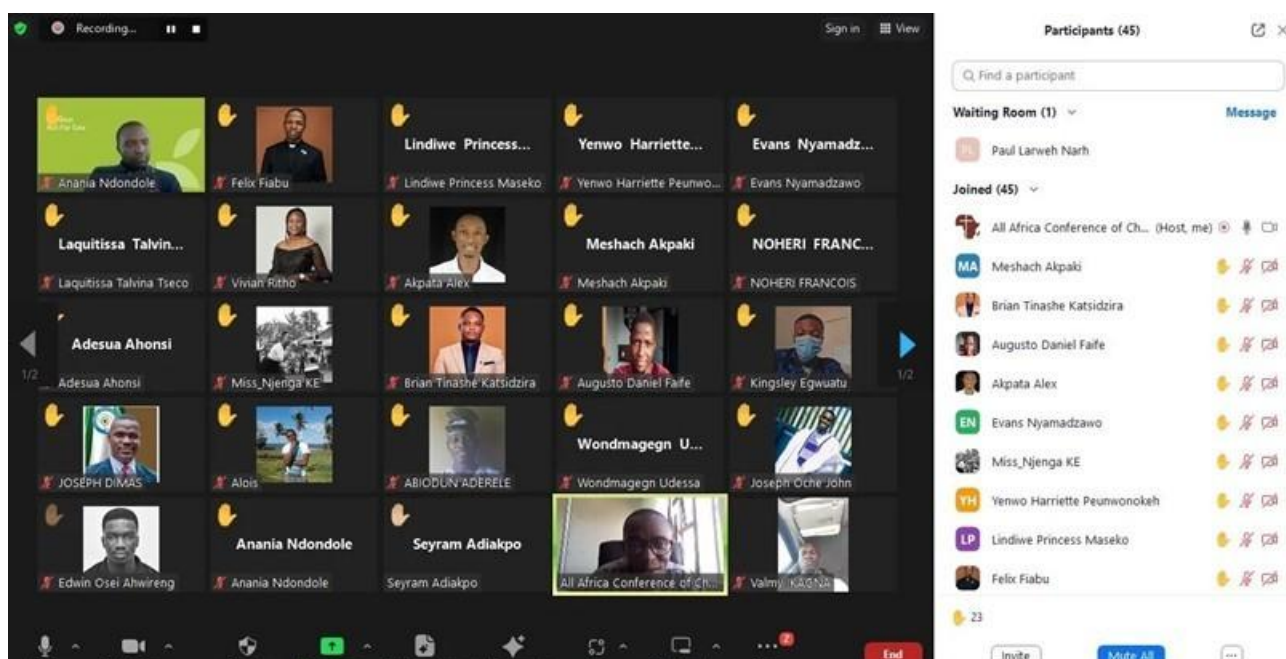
Recording...

Sign in
View

Anania Ndondole
Felix Fiabu
Lindiwe Princess...
Lindiwe Princess Maseko
Yenwo Harriette...
Yenwo Harriette Peunwo...
Evans Nyamadz...
Evans Nyamadzawo

Laquitissa Talvin...
Laquitissa Talvina Tseco
Vivian Ritho
Akpata Alex
Meshach Akpaki
Meshach Akpaki
NOHERI FRANC...
NOHERI FRANCOIS

Adesua Ahonsi
Adesua Ahonsi
Miss_Njenga KE
Brian Tinashe Katsidzira
Augusto Daniel Faife
Kingsley Egwuatu

1/2
1/2

JOSEPH DIMAS
Alois
ABIODUN ADERELE
Wondmagegn U...
Wondmagegn Udessa
Joseph Oche John

Edwin Osei Ahwireng
Anania Ndondole
Anania Ndondole
Seyram Adiakpo
Seyram Adiakpo
All Africa Conference of Ch...
Valmy KAGNA

End

Participants (45)

Find a participant

Waiting Room (1)
Message
Paul Larweh Narh

Joined (45)
All Africa Conference of Ch... (Host, me)
MA Meshach Akpaki
Brian Tinashe Katsidzira
Augusto Daniel Faife
Akpata Alex
EN Evans Nyamadzawo
Miss_Njenga KE
YH Yenwo Harriette Peunwonokeh
LP Lindiwe Princess Maseko
Felix Fiabu

23

Invite
Mute All
...